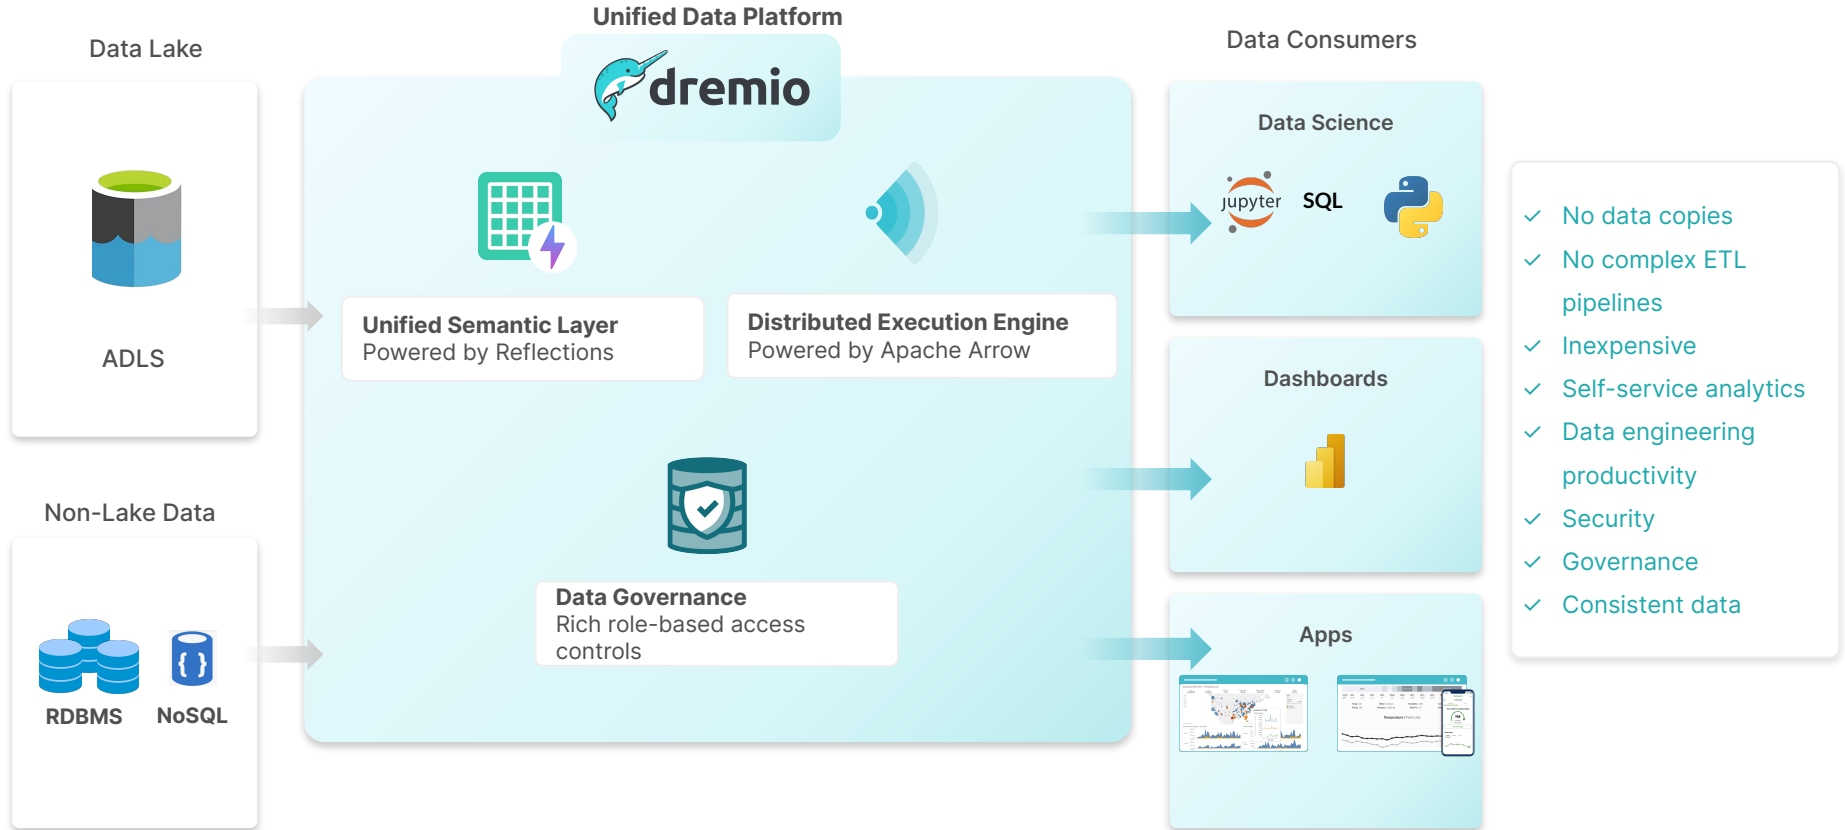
Unified Data Platform

Data Lake

ADLS

Non-Lake Data

RDBMS NoSQL

dremio

Unified Semantic Layer
Powered by Reflections

Distributed Execution Engine
Powered by Apache Arrow

Data Governance
Rich role-based access controls

Data Consumers

Data Science

jupyter SQL

Dashboards

Apps

✓ No data copies
✓ No complex ETL pipelines
✓ Inexpensive
✓ Self-service analytics
✓ Data engineering productivity
✓ Security
✓ Governance
✓ Consistent data